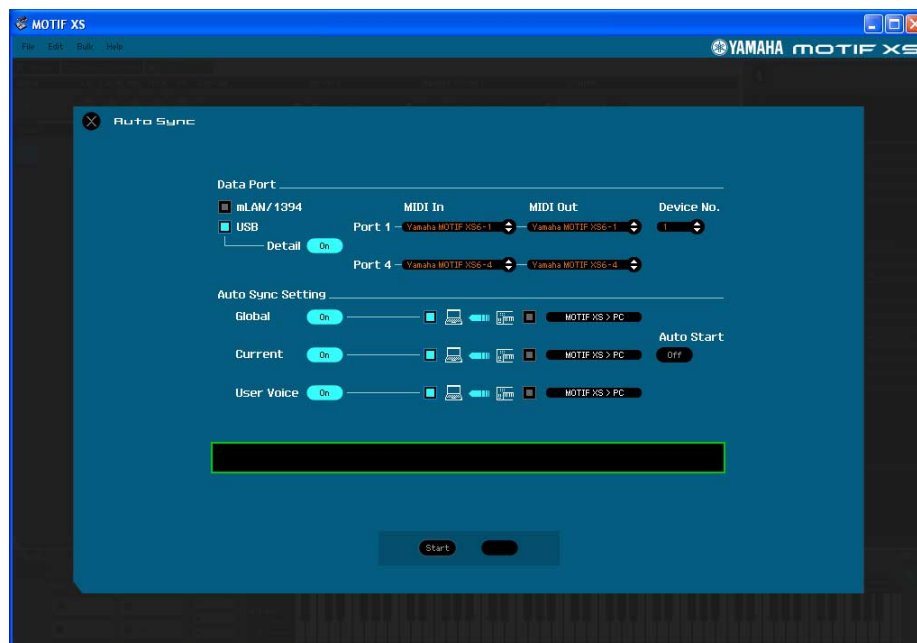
MOTIF XS

File Edit Bulk Help

YAMAHA MOTIF XS

Auto Sync

Data Port

mLAN/1394

USB

Detail On

MIDI In

MIDI Out

Device No.

Port 1 Yamaha MOTIF XS6-1 Yamaha MOTIF XS6-1 1

Port 4 Yamaha MOTIF XS6-4 Yamaha MOTIF XS6-4

Auto Sync Setting

Global On MOTIF XS > PC

Current On MOTIF XS > PC

Auto Start

Off

User Voice On MOTIF XS > PC

Start